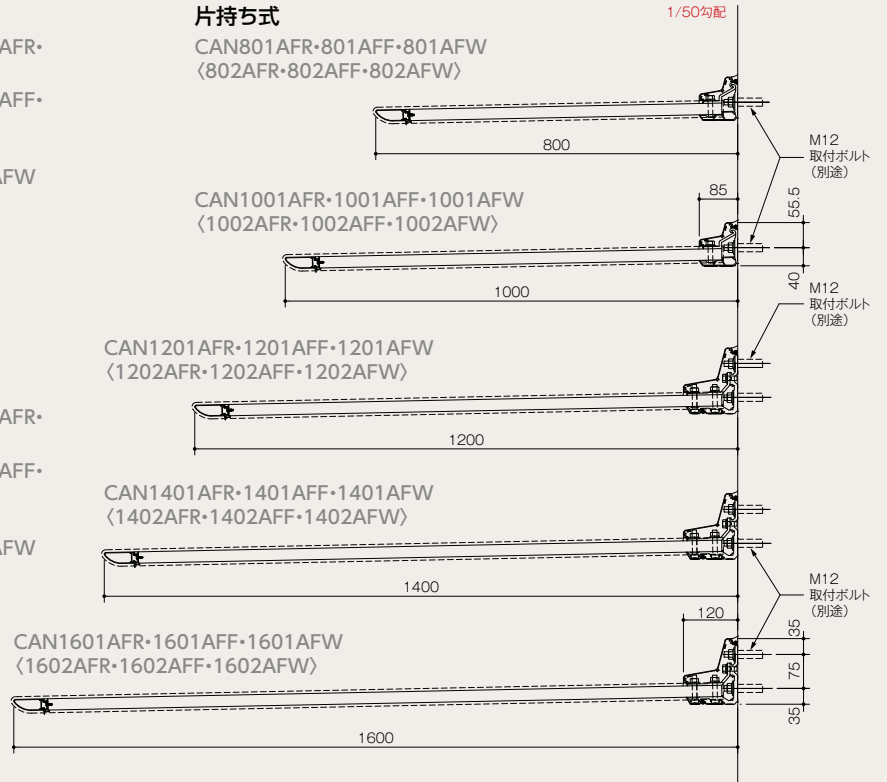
AFR・

AFF・

AFW

AFR・

AFF・

AFW

片持ち式

1/50勾配

CAN801AFR・801AFF・801AFW
〈802AFR・802AFF・802AFW〉

800

M12
取付ボルト
（別途）

CAN1001AFR・1001AFF・1001AFW
〈1002AFR・1002AFF・1002AFW〉

85

55.5

40

1000

M12
取付ボルト
（別途）

CAN1201AFR・1201AFF・1201AFW
〈1202AFR・1202AFF・1202AFW〉

1200

CAN1401AFR・1401AFF・1401AFW
〈1402AFR・1402AFF・1402AFW〉

1400

M12
取付ボルト
（別途）

120

35

75

35

CAN1601AFR・1601AFF・1601AFW
〈1602AFR・1602AFF・1602AFW〉

1600